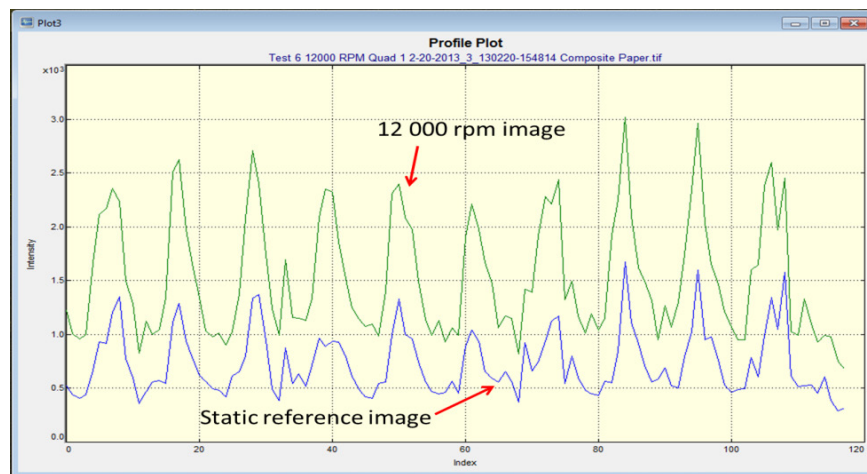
Plot3

Profile Plot

Test 6 12000 RPM Quad 1 2-20-2013_3_130220-154814 Composite Paper.tif

x10$^3$

3.0
2.5
2.0
1.5
1.0
0.5
0.0

Intensity

12 000 rpm image

Static reference image

0
20
40
60
80
100
120

Index